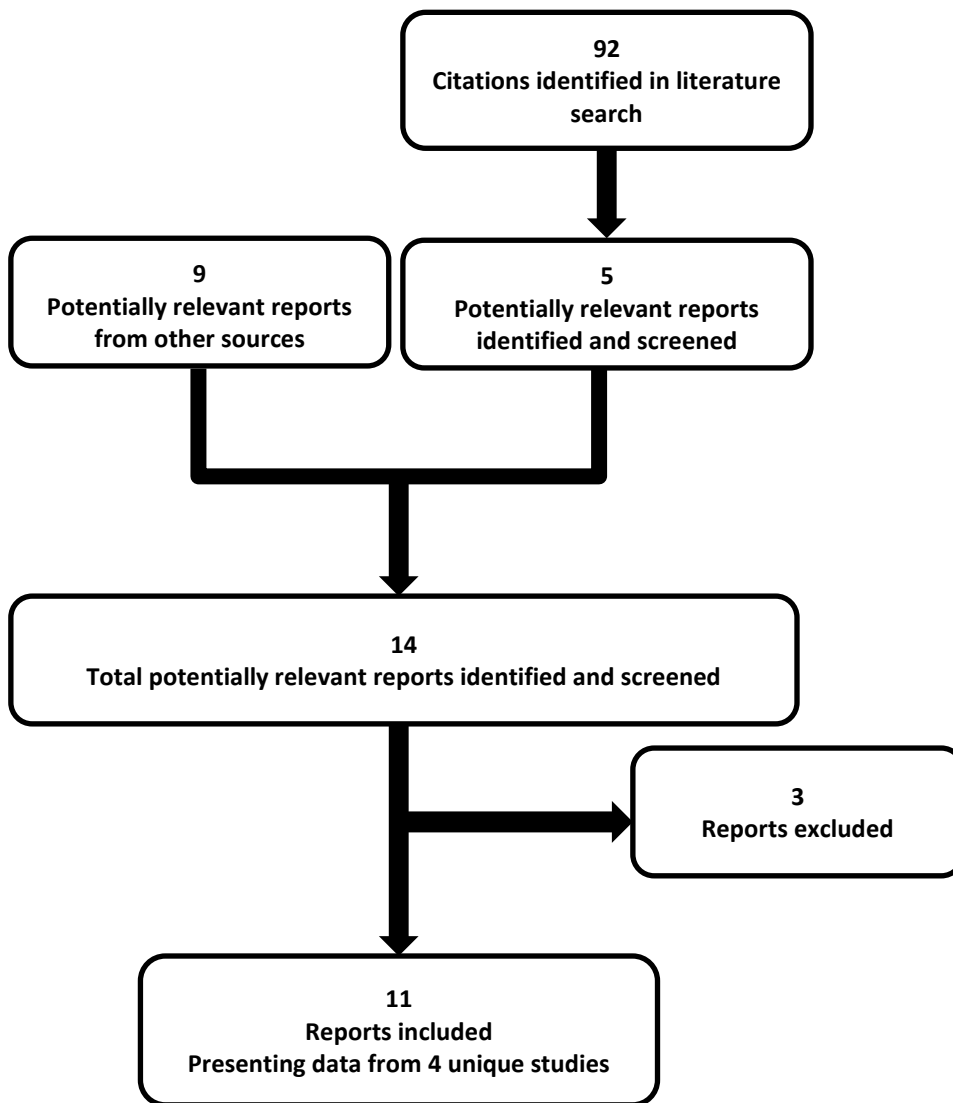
92
Citations identified in literature search

9
Potentially relevant reports from other sources

5
Potentially relevant reports identified and screened

14
Total potentially relevant reports identified and screened

3
Reports excluded

11
Reports included
Presenting data from 4 unique studies